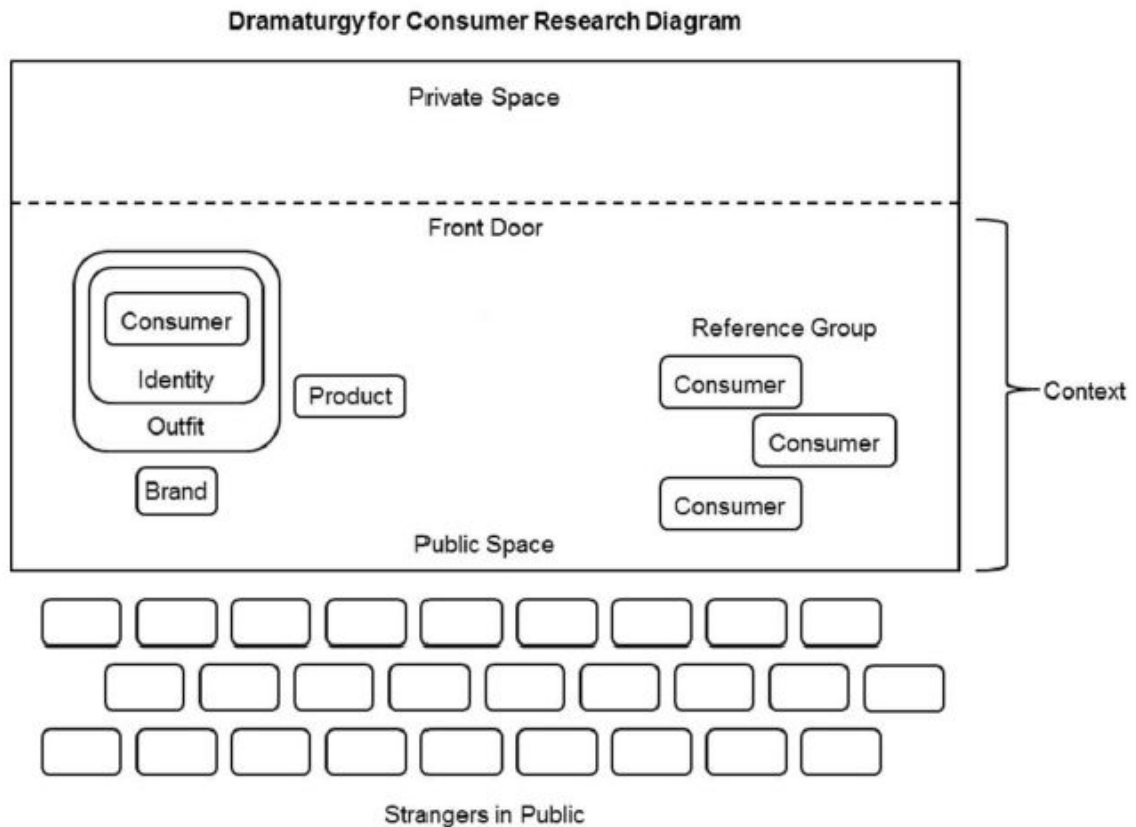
Dramaturgy for Consumer Research Diagram

Private Space

Front Door

Consumer

Identity

Outfit

Product

Brand

Reference Group

Consumer

Consumer

Consumer

Public Space

Context

Strangers in Public